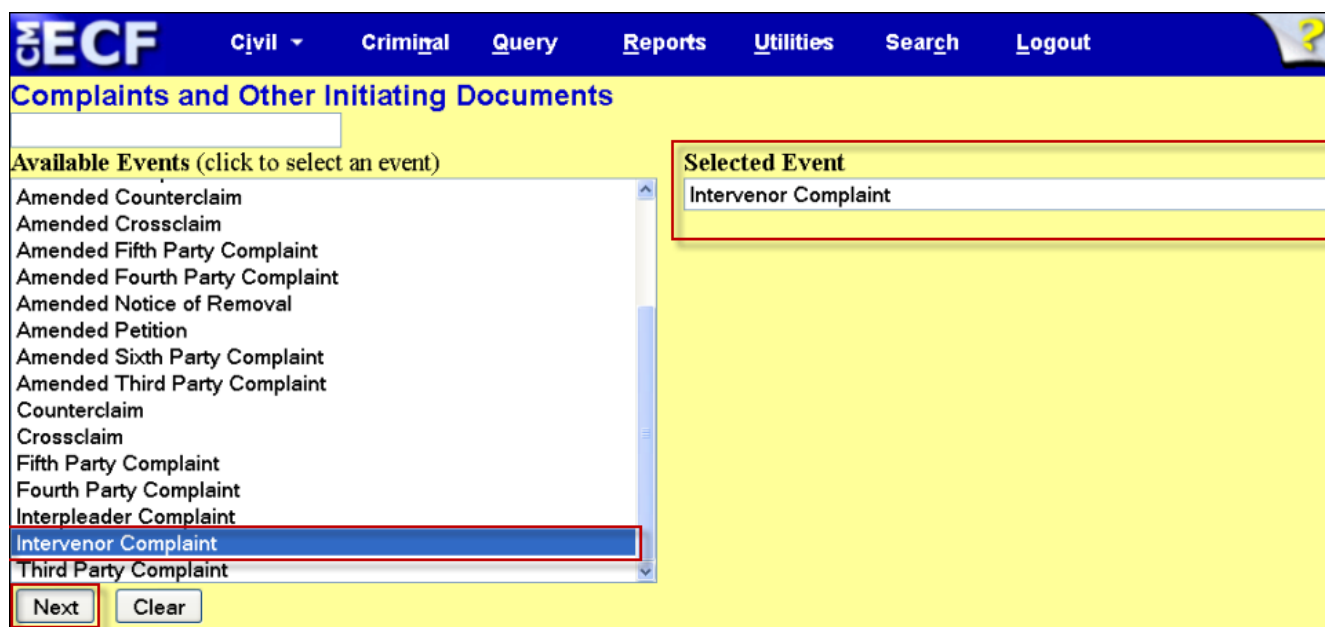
CM ECF Civil Criminal Query Reports Utilities Search Logout ?

Complaints and Other Initiating Documents

Available Events (click to select an event)

Amended Counterclaim
Amended Crossclaim
Amended Fifth Party Complaint
Amended Fourth Party Complaint
Amended Notice of Removal
Amended Petition
Amended Sixth Party Complaint
Amended Third Party Complaint
Counterclaim
Crossclaim
Fifth Party Complaint
Fourth Party Complaint
Interpleader Complaint
Intervenor Complaint
Third Party Complaint

Selected Event

Intervenor Complaint

Next Clear